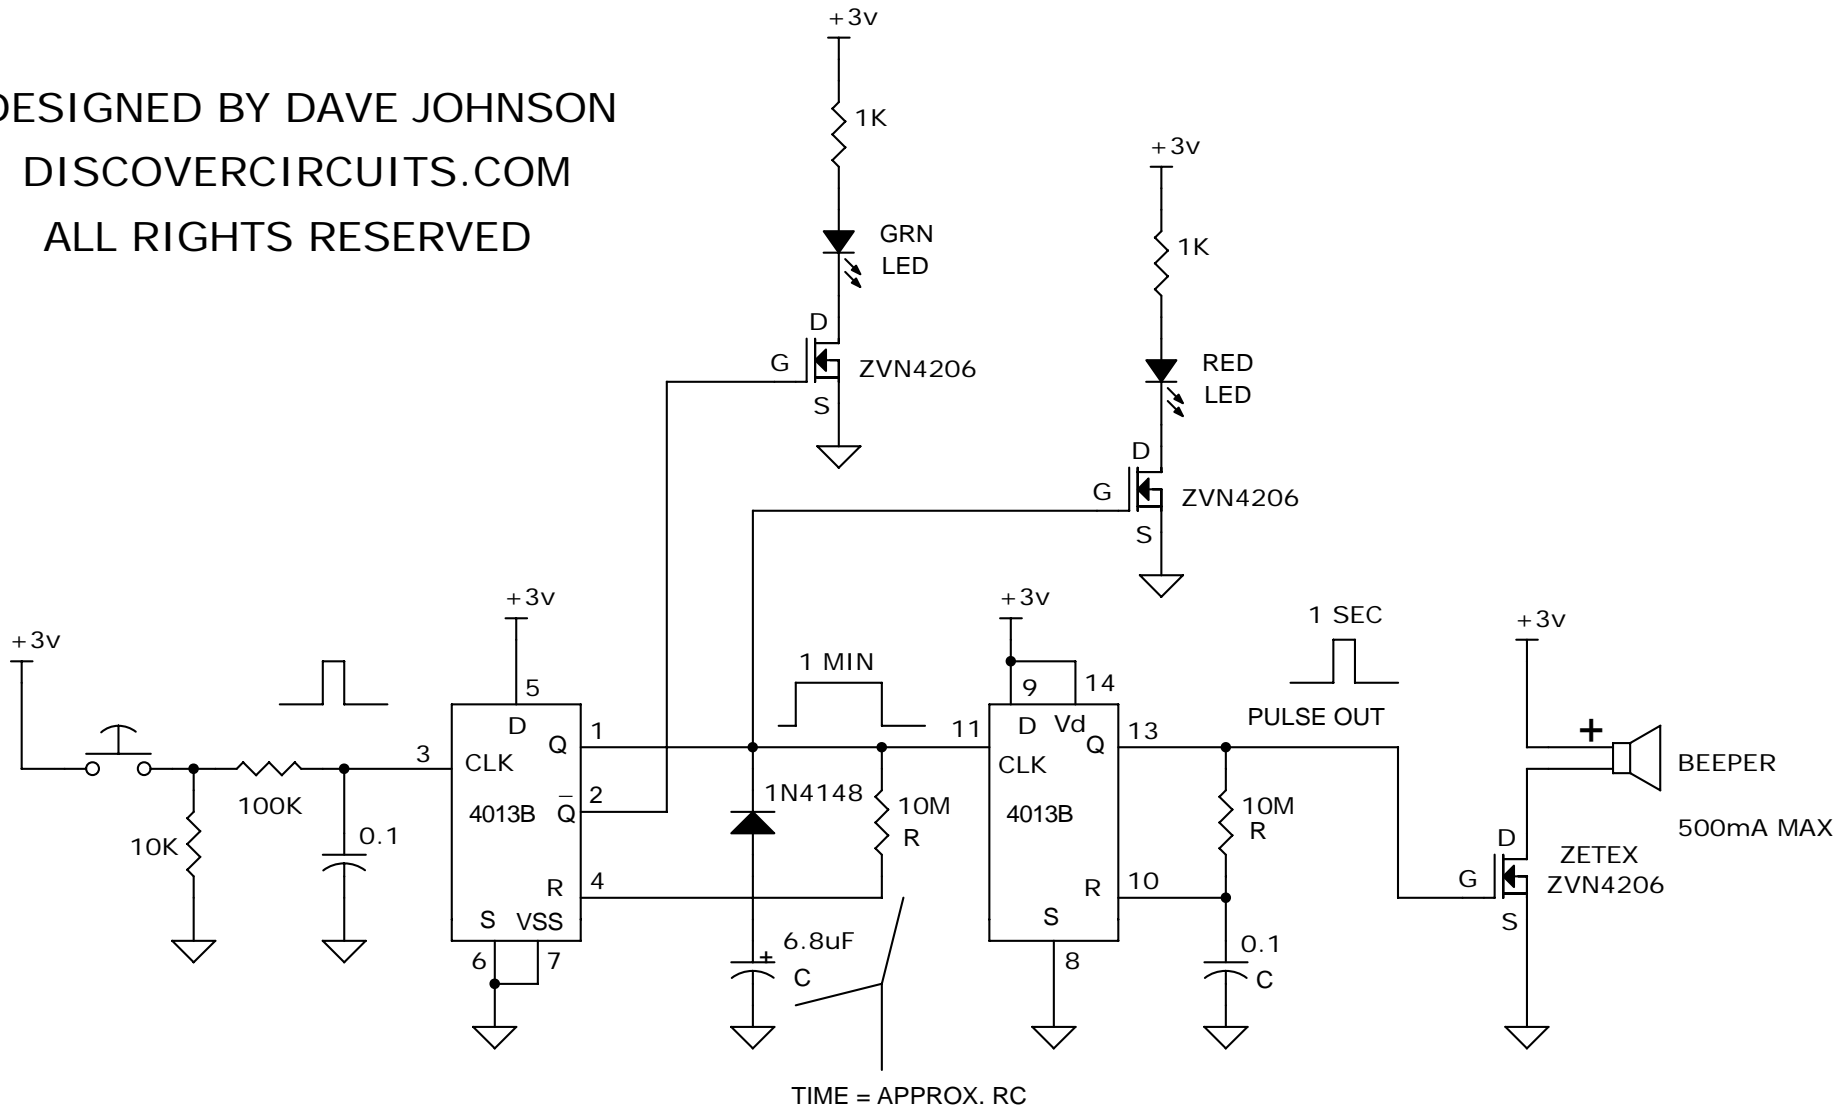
DESIGNED BY DAVE JOHNSON
DISCOVERCIRCUITS.COM
ALL RIGHTS RESERVED

+3v
1K
GRN LED
D
G
ZVN4206
S

+3v
1K
RED LED
D
G
ZVN4206
S

+3v
+3v
100K
10K
0.1
3
5
D
CLK
Q
1
$\bar{Q}$
2
4013B
R
4
S
VSS
6
7
1 MIN
1N4148
10M
R
6.8uF
C
TIME = APPROX. RC

+3v
9
14
D
Vd
11
CLK
Q
13
4013B
R
10
S
8
10M
R
0.1
C
1 SEC
PULSE OUT

+3v
+
BEEPER
500mA MAX
D
G
ZETEX
ZVN4206
S